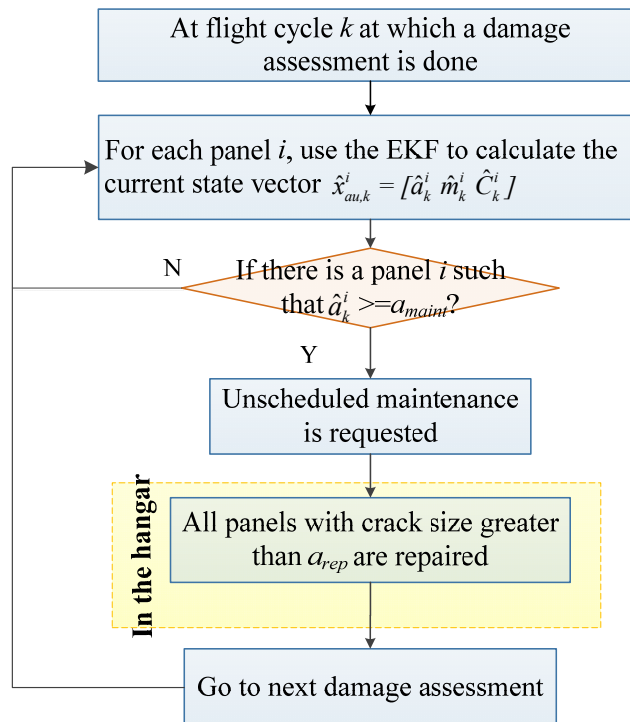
At flight cycle $k$ at which a damage assessment is done

For each panel $i$, use the EKF to calculate the current state vector $\hat{x}^{i}_{au,k} = [\hat{a}^{i}_{k}\ \hat{m}^{i}_{k}\ \hat{C}^{i}_{k}]$

N

If there is a panel $i$ such that $\hat{a}^{i}_{k}$ >=$a_{maint}$?

Y

Unscheduled maintenance is requested

In the hangar

All panels with crack size greater than $a_{rep}$ are repaired

Go to next damage assessment